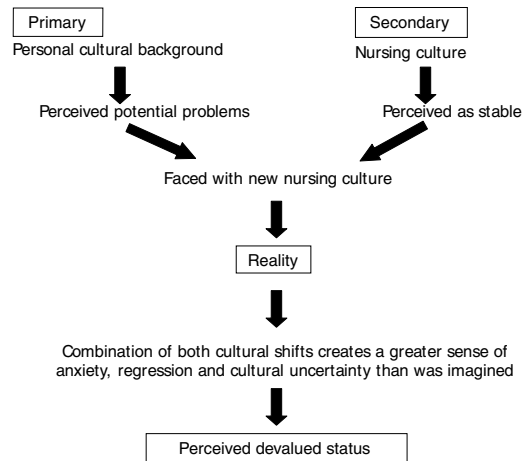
Primary

Personal cultural background

Perceived potential problems

Secondary

Nursing culture

Perceived as stable

Faced with new nursing culture

Reality

Combination of both cultural shifts creates a greater sense of anxiety, regression and cultural uncertainty than was imagined

Perceived devalued status